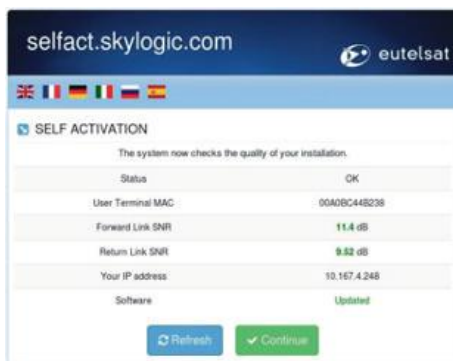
selfact.skylogic.com

eutelsat

SELF ACTIVATION

The system now checks the quality of your installation.

| Status | OK |
|---|---|
| User Terminal MAC | 00A0BC44B238 |
| Forward Link SNR | 11.4 dB |
| Return Link SNR | 9.52 dB |
| Your IP address | 10.167.4.248 |
| Software | Updated |

Refresh

Continue